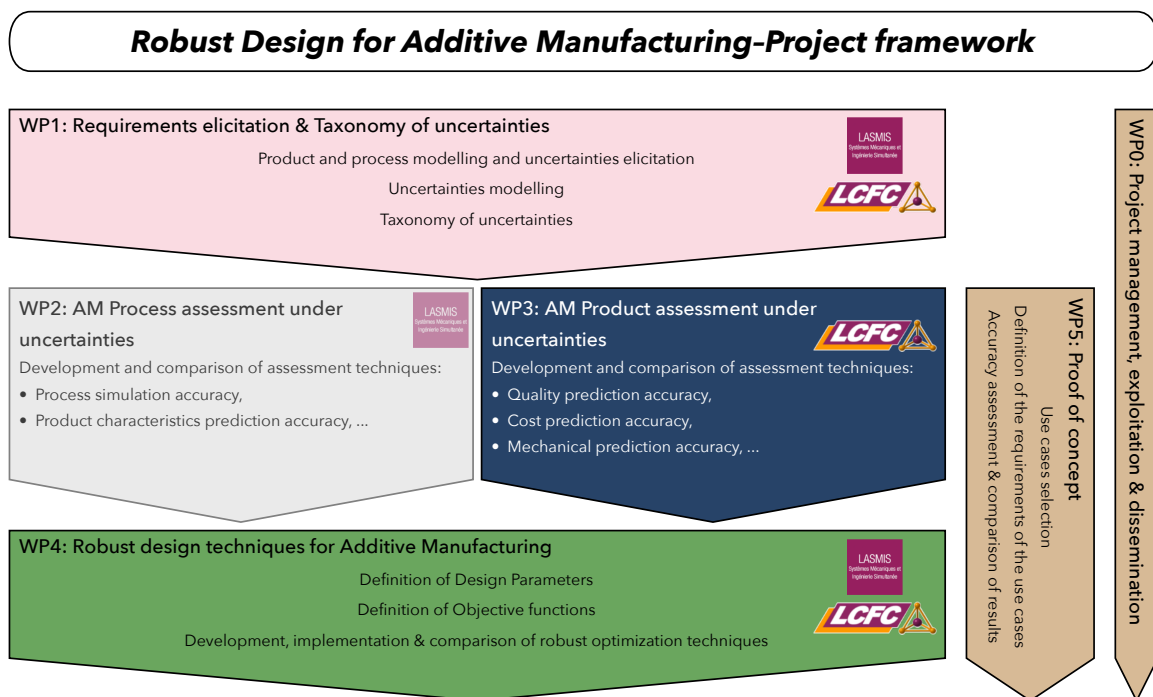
Robust Design for Additive Manufacturing–Project framework

WP1: Requirements elicitation & Taxonomy of uncertainties

Product and process modelling and uncertainties elicitation

Uncertainties modelling

Taxonomy of uncertainties

LASMIS Systèmes Mécaniques et Ingénierie Simultanée

LCFC

WP2: AM Process assessment under uncertainties

LASMIS Systèmes Mécaniques et Ingénierie Simultanée

Development and comparison of assessment techniques:

• Process simulation accuracy,

• Product characteristics prediction accuracy, …

WP3: AM Product assessment under uncertainties

LCFC

Development and comparison of assessment techniques:

• Quality prediction accuracy,

• Cost prediction accuracy,

• Mechanical prediction accuracy, …

WP4: Robust design techniques for Additive Manufacturing

Definition of Design Parameters

Definition of Objective functions

Development, implementation & comparison of robust optimization techniques

LASMIS Systèmes Mécaniques et Ingénierie Simultanée

LCFC

WP5: Proof of concept

Use cases selection

Definition of the requirements of the use cases

Accuracy assessment & comparison of results

WP0: Project management, exploitation & dissemination